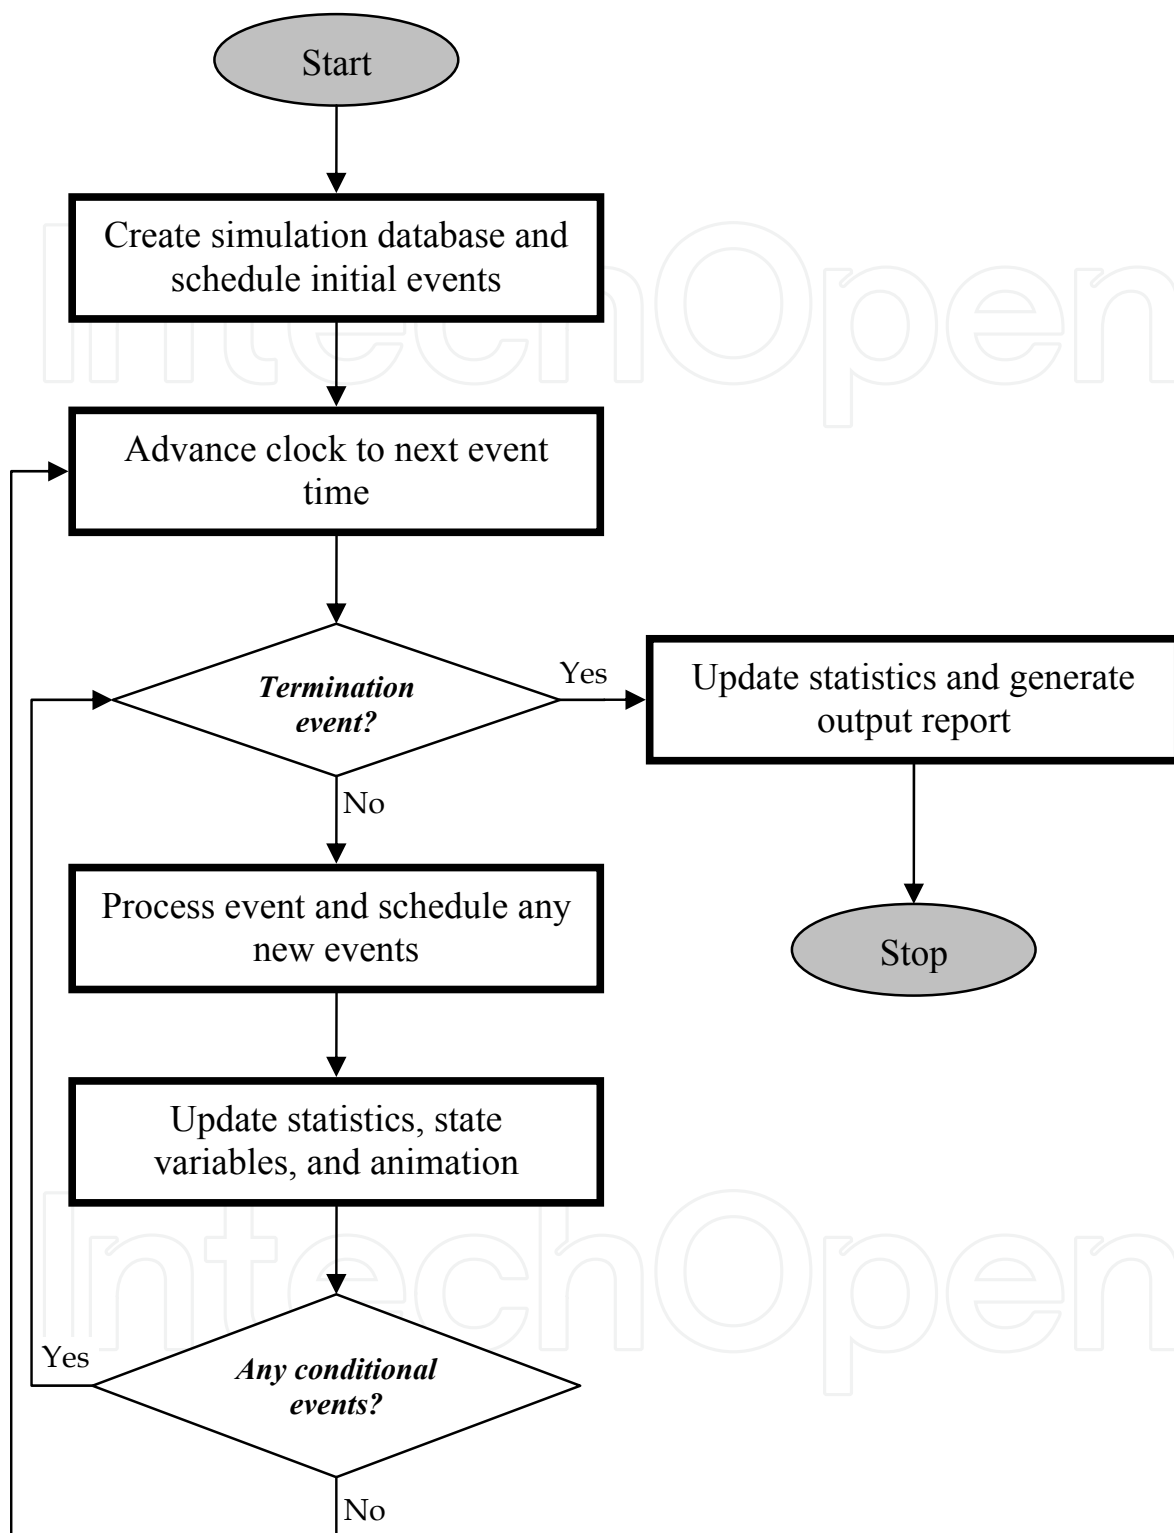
Start

Create simulation database and schedule initial events

Advance clock to next event time

Termination event?

Yes

Update statistics and generate output report

Stop

No

Process event and schedule any new events

Update statistics, state variables, and animation

Yes

Any conditional events?

No

IntechOpen

IntechOpen